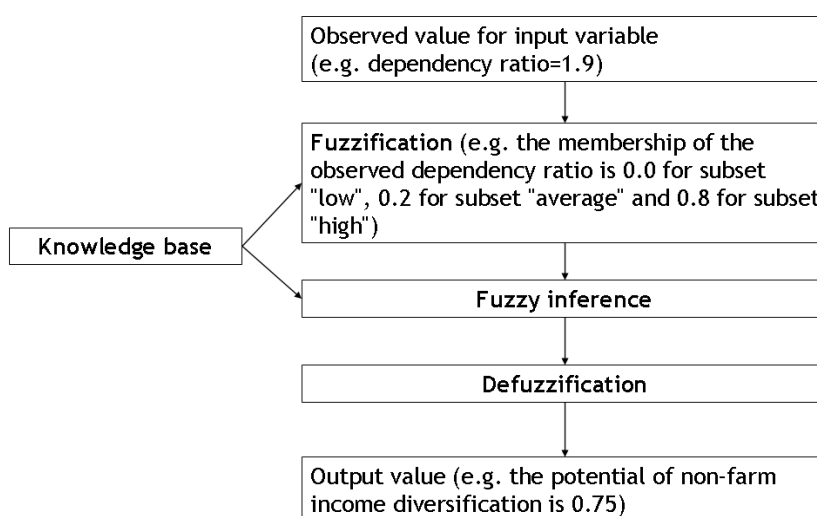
Observed value for input variable (e.g. dependency ratio=1.9)

Fuzzification (e.g. the membership of the observed dependency ratio is 0.0 for subset "low", 0.2 for subset "average" and 0.8 for subset "high")

Knowledge base

Fuzzy inference

Defuzzification

Output value (e.g. the potential of non-farm income diversification is 0.75)